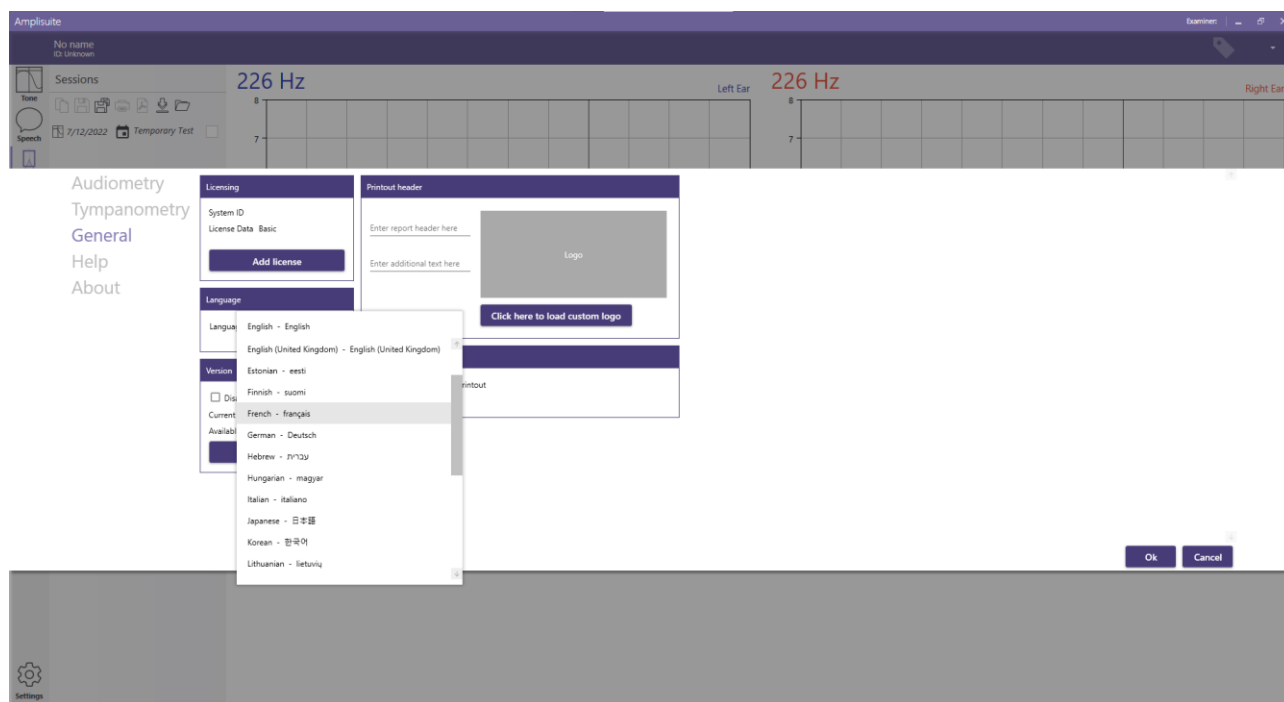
Amplisuite

Examiner:

No name
ID: Unknown

Tone

Speech

Sessions

7/12/2022 Temporary Test

226 Hz

8

7

Left Ear

226 Hz

8

7

Right Ear

Audiometry
Tympanometry
General
Help
About

Licensing

System ID
License Data Basic

Add license

Language

Languag

Version

Dis
Current
Availabl

Printout header

Enter report header here

Enter additional text here

Logo

Click here to load custom logo

printout

English - English
English (United Kingdom) - English (United Kingdom)
Estonian - eesti
Finnish - suomi
French - français
German - Deutsch
Hebrew - עברית
Hungarian - magyar
Italian - italiano
Japanese - 日本語
Korean - 한국어
Lithuanian - lietuvių

Ok

Cancel

Settings